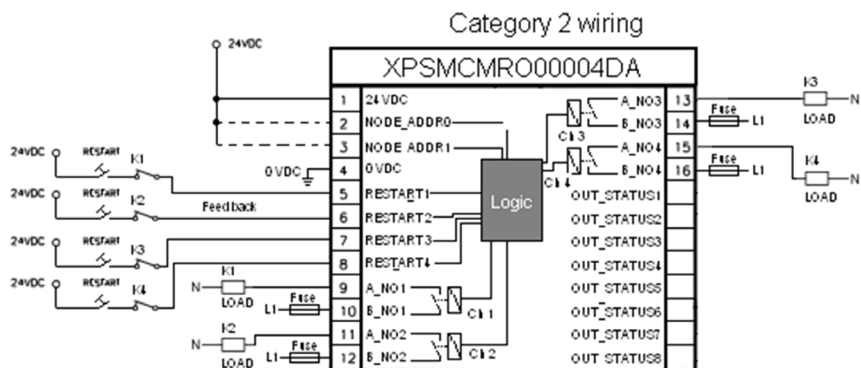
Category 2 wiring

24VDC

XPSMCMRO00004DA

1 24VDC
2 NODE_ADDR0
3 NODE_ADDR1
4 0VDC
5 RESTART1
6 RESTART2
7 RESTART3
8 RESTART4
9 A_NO1
10 B_NO1
11 A_NO2
12 B_NO2

0VDC

Logic

Ch 1
Ch 2
Ch 3
Ch 4

A_NO3 13
B_NO3 14
A_NO4 15
B_NO4 16
OUT_STATUS1
OUT_STATUS2
OUT_STATUS3
OUT_STATUS4
OUT_STATUS5
OUT_STATUS6
OUT_STATUS7
OUT_STATUS8

24VDC RESTART K1
24VDC RESTART K2
Feedback
24VDC RESTART K3
24VDC RESTART K4

N K1 LOAD
L1 Fuse
N K2 LOAD
L1 Fuse

K3 N LOAD
Fuse L1
K4 N LOAD
Fuse L1